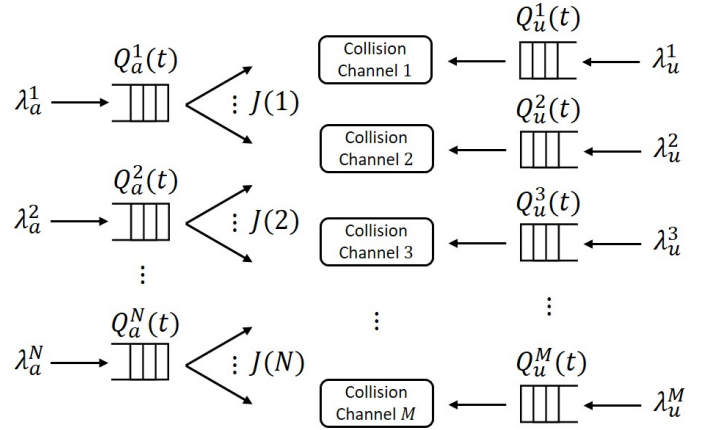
$Q_a^1(t)$

$\lambda_a^1$

$\vdots J(1)$

$Q_a^2(t)$

$\lambda_a^2$

$\vdots J(2)$

$\vdots$

$Q_a^N(t)$

$\lambda_a^N$

$\vdots J(N)$

Collision Channel 1

Collision Channel 2

Collision Channel 3

$\vdots$

Collision Channel $M$

$Q_u^1(t)$

$\lambda_u^1$

$Q_u^2(t)$

$\lambda_u^2$

$Q_u^3(t)$

$\lambda_u^3$

$\vdots$

$Q_u^M(t)$

$\lambda_u^M$